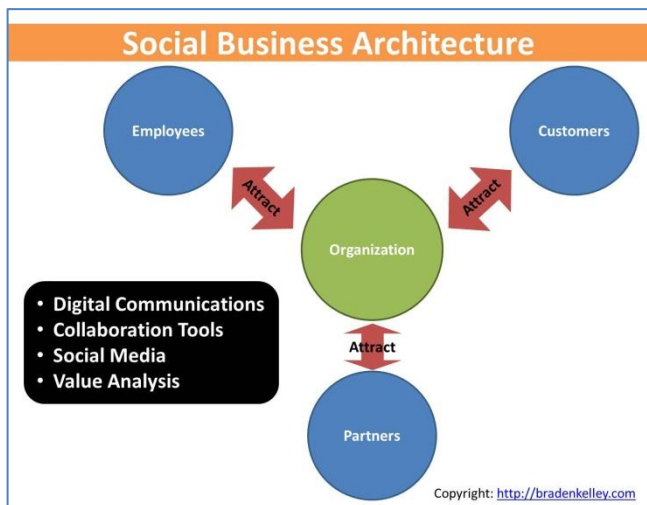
Social Business Architecture

Employees

Customers

Attract

Attract

Organization

Attract

Partners

• Digital Communications
• Collaboration Tools
• Social Media
• Value Analysis

Copyright: http://bradenkelley.com